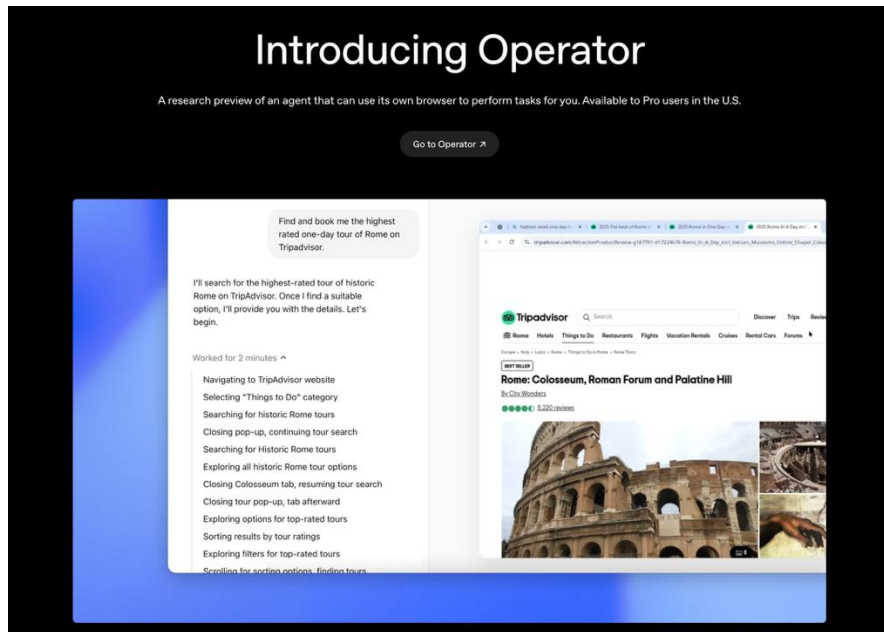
Introducing Operator

A research preview of an agent that can use its own browser to perform tasks for you. Available to Pro users in the U.S.

Go to Operator ↗

Find and book me the highest rated one-day tour of Rome on Tripadvisor.

I'll search for the highest-rated tour of historic Rome on TripAdvisor. Once I find a suitable option, I'll provide you with the details. Let's begin.

Worked for 2 minutes ^

Navigating to TripAdvisor website
Selecting "Things to Do" category
Searching for historic Rome tours
Closing pop-up, continuing tour search
Searching for Historic Rome tours
Exploring all historic Rome tour options
Closing Colosseum tab, resuming tour search
Closing tour pop-up, tab afterward
Exploring options for top-rated tours
Sorting results by tour ratings
Exploring filters for top-rated tours
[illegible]

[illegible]

tripadvisor.com/AttractionProductReview-g187791-d17224678-Rome_In_A_Day_incl_Vatican_Museums_Sistine_Chapel_Colo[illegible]

Tripadvisor Search Discover Trips Revie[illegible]

Rome Hotels Things to Do Restaurants Flights Vacation Rentals Cruises Rental Cars Forums

Europe › Italy › Lazio › Rome › Things to Do in Rome › Rome Tours

BEST SELLER

Rome: Colosseum, Roman Forum and Palatine Hill

By City Wonders

5,220 reviews